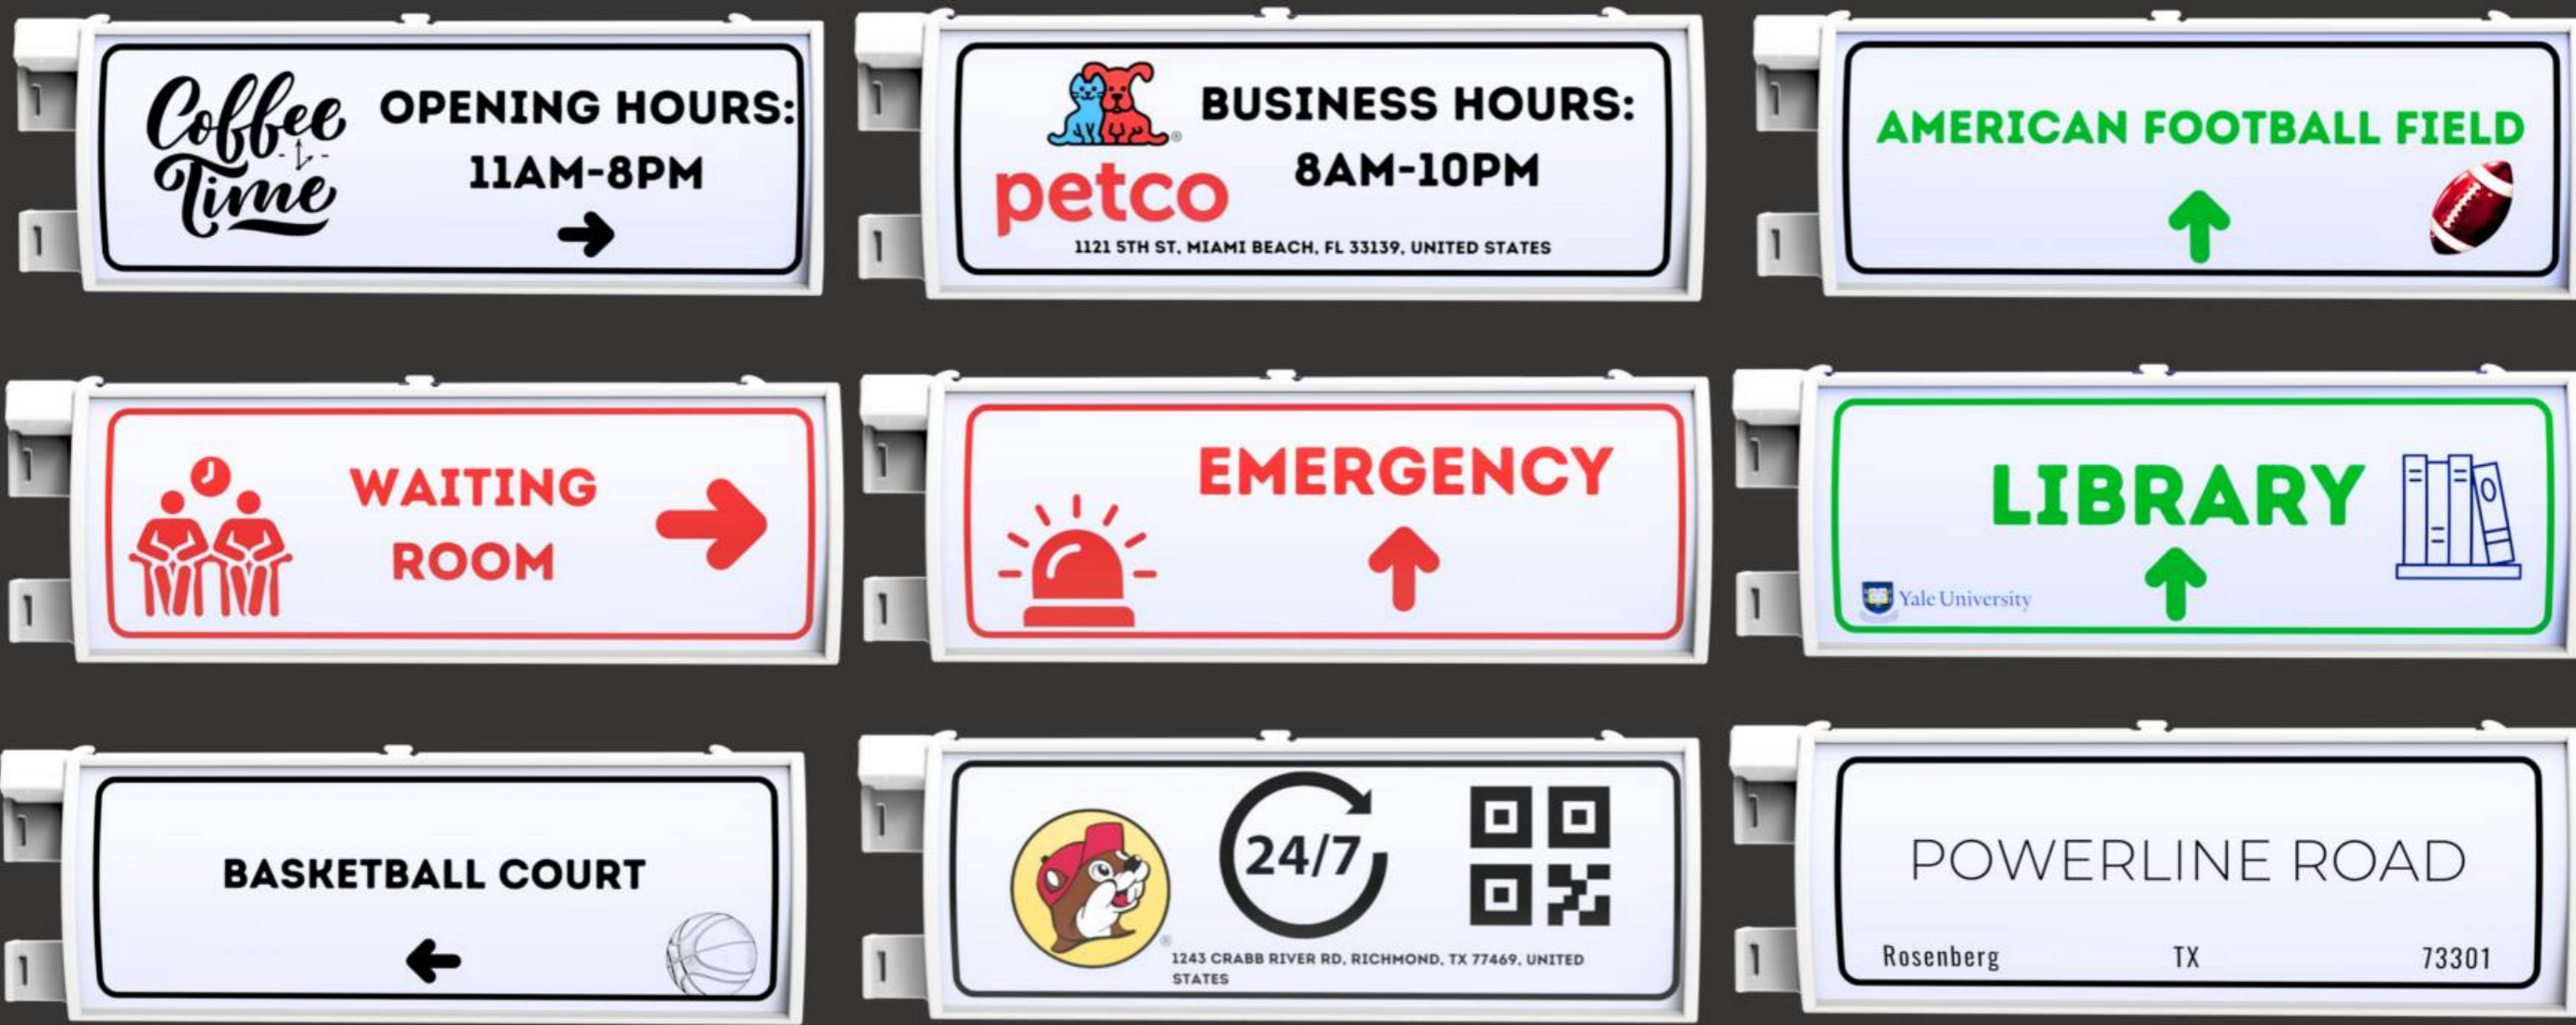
Coffee Time
OPENING HOURS:
11AM-8PM

petco
BUSINESS HOURS:
8AM-10PM
1121 5TH ST, MIAMI BEACH, FL 33139, UNITED STATES

AMERICAN FOOTBALL FIELD

WAITING ROOM

EMERGENCY

LIBRARY
Yale University

BASKETBALL COURT

24/7
1243 CRABB RIVER RD, RICHMOND, TX 77469, UNITED STATES

POWERLINE ROAD
Rosenberg TX 73301